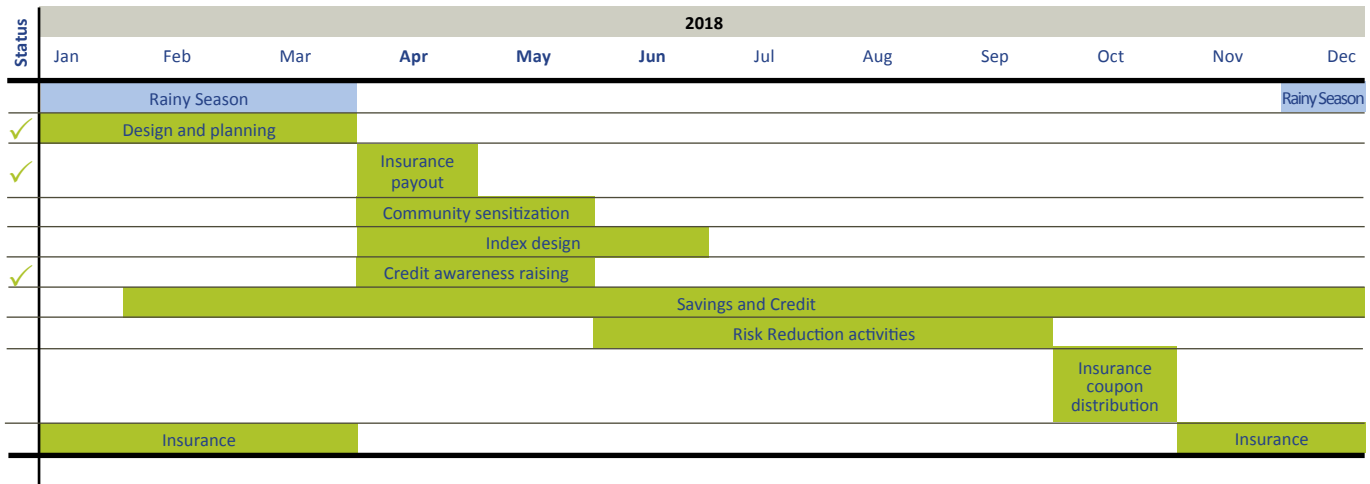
| Status | Jan | Feb | Mar | Apr | May | Jun | Jul | Aug | Sep | Oct | Nov | Dec |
|---|---|---|---|---|---|---|---|---|---|---|---|---|
| | Rainy Season | | | | | | | | | | | Rainy Season |
| ✓ | Design and planning | | | | | | | | | | | |
| ✓ | | | | Insurance payout | | | | | | | | |
| | | | | Community sensitization | | | | | | | | |
| | | | | Index design | | | | | | | | |
| ✓ | | | | Credit awareness raising | | | | | | | | |
| | | Savings and Credit | | | | | | | | | | |
| | | | | | | Risk Reduction activities | | | | | | |
| | | | | | | | | | | Insurance coupon distribution | | |
| | Insurance | | | | | | | | | | Insurance | |

2018